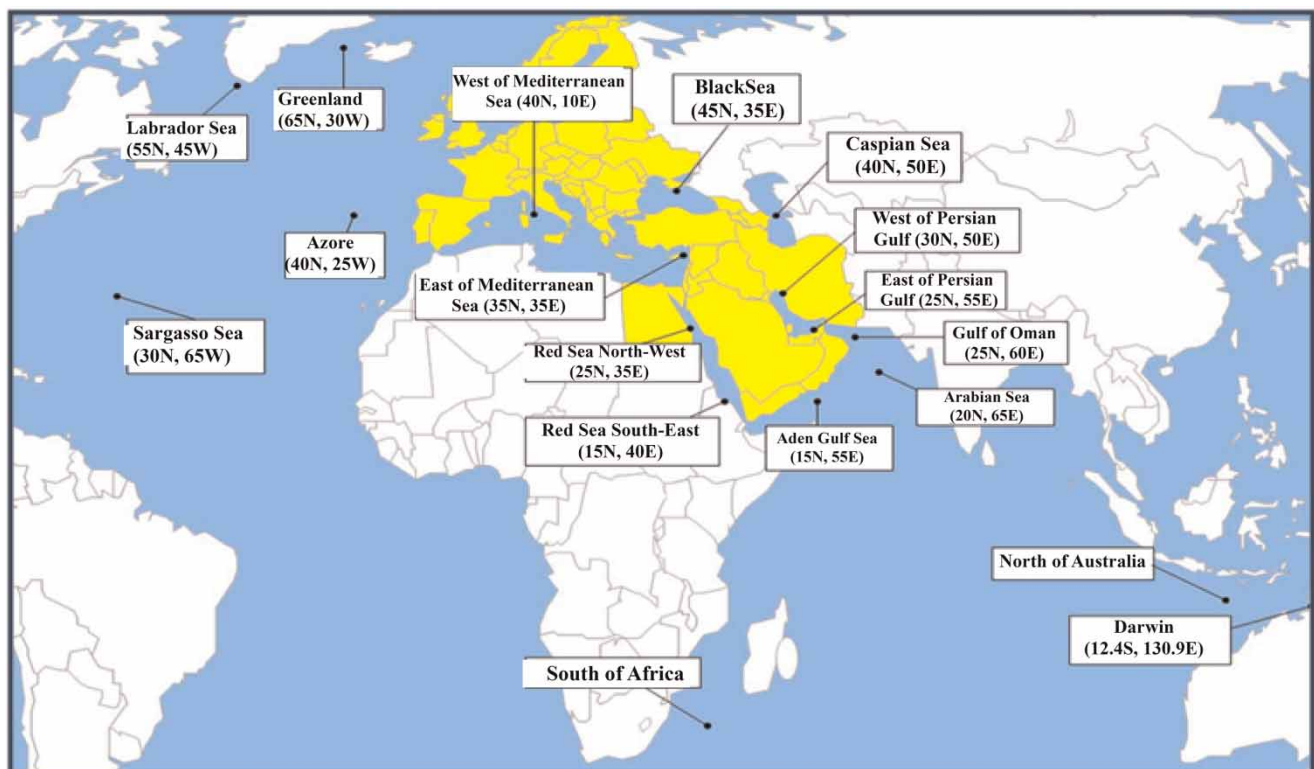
Labrador Sea (55N, 45W)

Greenland (65N, 30W)

West of Mediterranean Sea (40N, 10E)

BlackSea (45N, 35E)

Caspian Sea (40N, 50E)

West of Persian Gulf (30N, 50E)

Azore (40N, 25W)

East of Mediterranean Sea (35N, 35E)

East of Persian Gulf (25N, 55E)

Sargasso Sea (30N, 65W)

Red Sea North-West (25N, 35E)

Gulf of Oman (25N, 60E)

Arabian Sea (20N, 65E)

Red Sea South-East (15N, 40E)

Aden Gulf Sea (15N, 55E)

North of Australia

Darwin (12.4S, 130.9E)

South of Africa